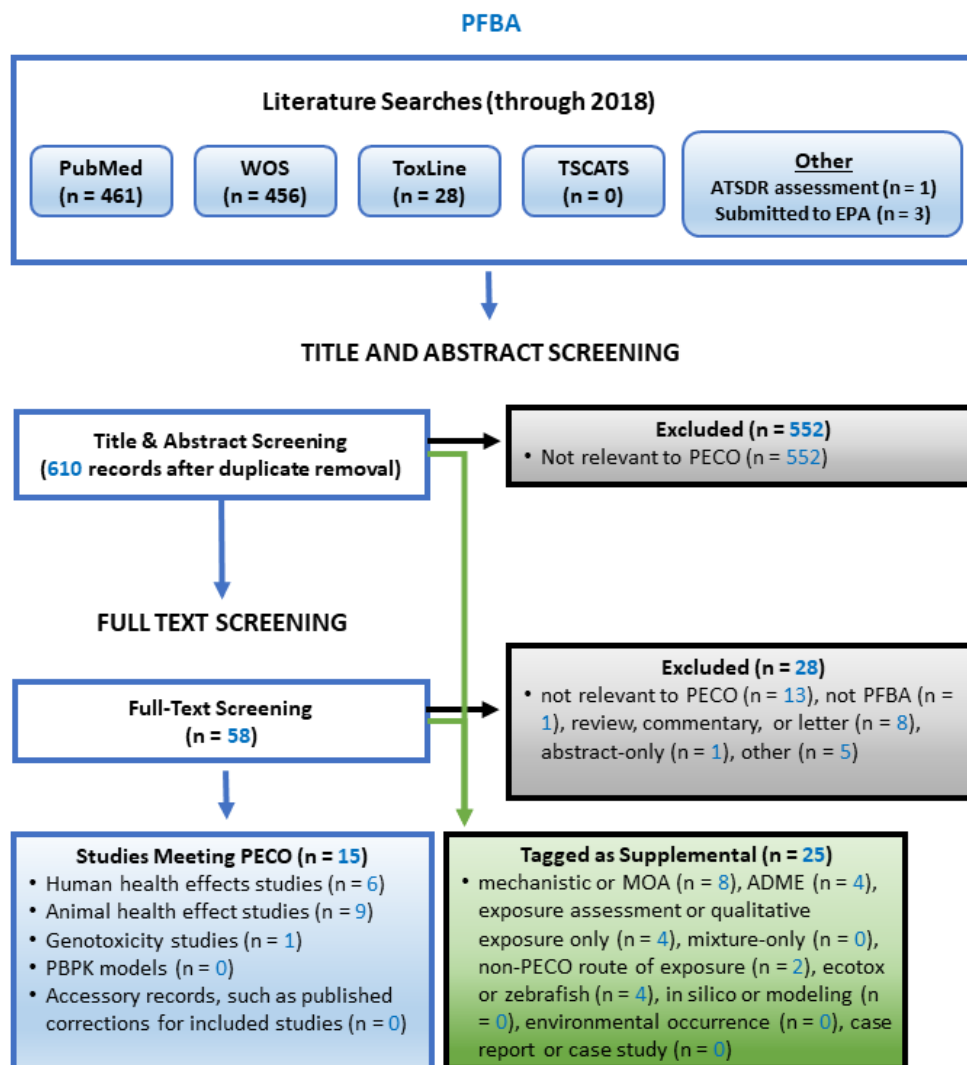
PFBA

Literature Searches (through 2018)

PubMed (n = 461)

WOS (n = 456)

ToxLine (n = 28)

TSCATS (n = 0)

Other
ATSDR assessment (n = 1)
Submitted to EPA (n = 3)

TITLE AND ABSTRACT SCREENING

Title & Abstract Screening (610 records after duplicate removal)

Excluded (n = 552)
• Not relevant to PECO (n = 552)

FULL TEXT SCREENING

Full-Text Screening (n = 58)

Excluded (n = 28)
• not relevant to PECO (n = 13), not PFBA (n = 1), review, commentary, or letter (n = 8), abstract-only (n = 1), other (n = 5)

Studies Meeting PECO (n = 15)
• Human health effects studies (n = 6)
• Animal health effect studies (n = 9)
• Genotoxicity studies (n = 1)
• PBPK models (n = 0)
• Accessory records, such as published corrections for included studies (n = 0)

Tagged as Supplemental (n = 25)
• mechanistic or MOA (n = 8), ADME (n = 4), exposure assessment or qualitative exposure only (n = 4), mixture-only (n = 0), non-PECO route of exposure (n = 2), ecotox or zebrafish (n = 4), in silico or modeling (n = 0), environmental occurrence (n = 0), case report or case study (n = 0)